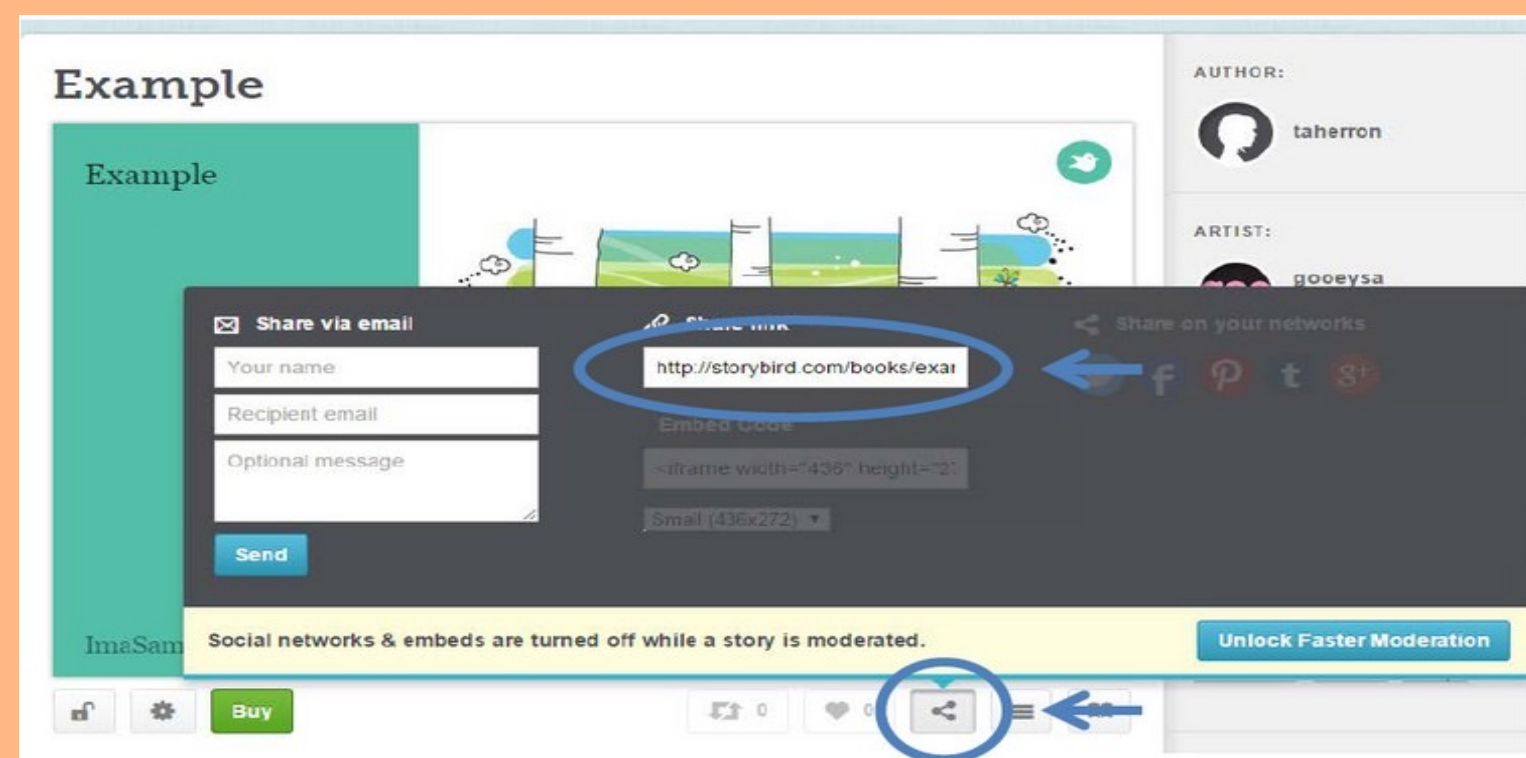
Example

AUTHOR:

taherron

ARTIST:

gooeysa

Example

Share via email

Your name

Recipient email

Optional message

Send

Share link

http://storybird.com/books/exar

Embed Code

<iframe width="436" height="2

Small (436x272)

Share on your networks

ImaSam

Social networks & embeds are turned off while a story is moderated.

Unlock Faster Moderation

Buy

0

0